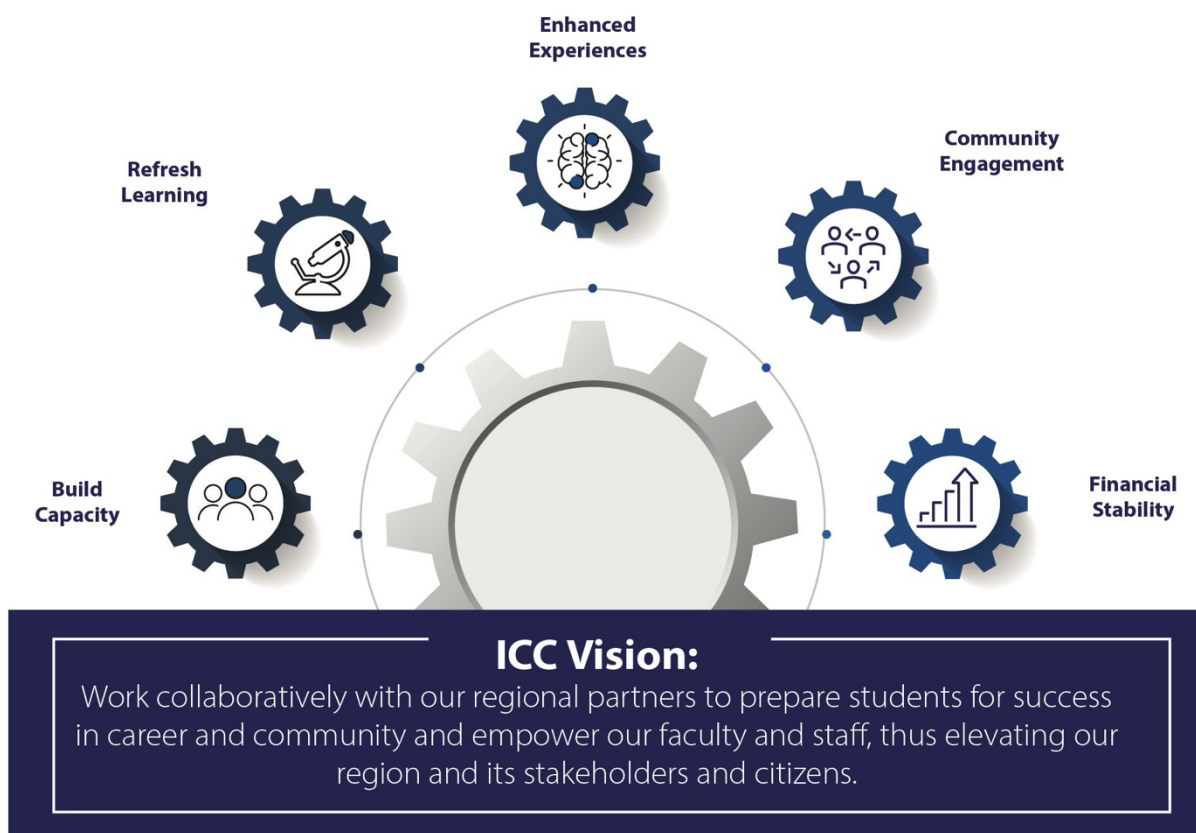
Enhanced Experiences

Refresh Learning

Community Engagement

Build Capacity

Financial Stability

ICC Vision:

Work collaboratively with our regional partners to prepare students for success in career and community and empower our faculty and staff, thus elevating our region and its stakeholders and citizens.